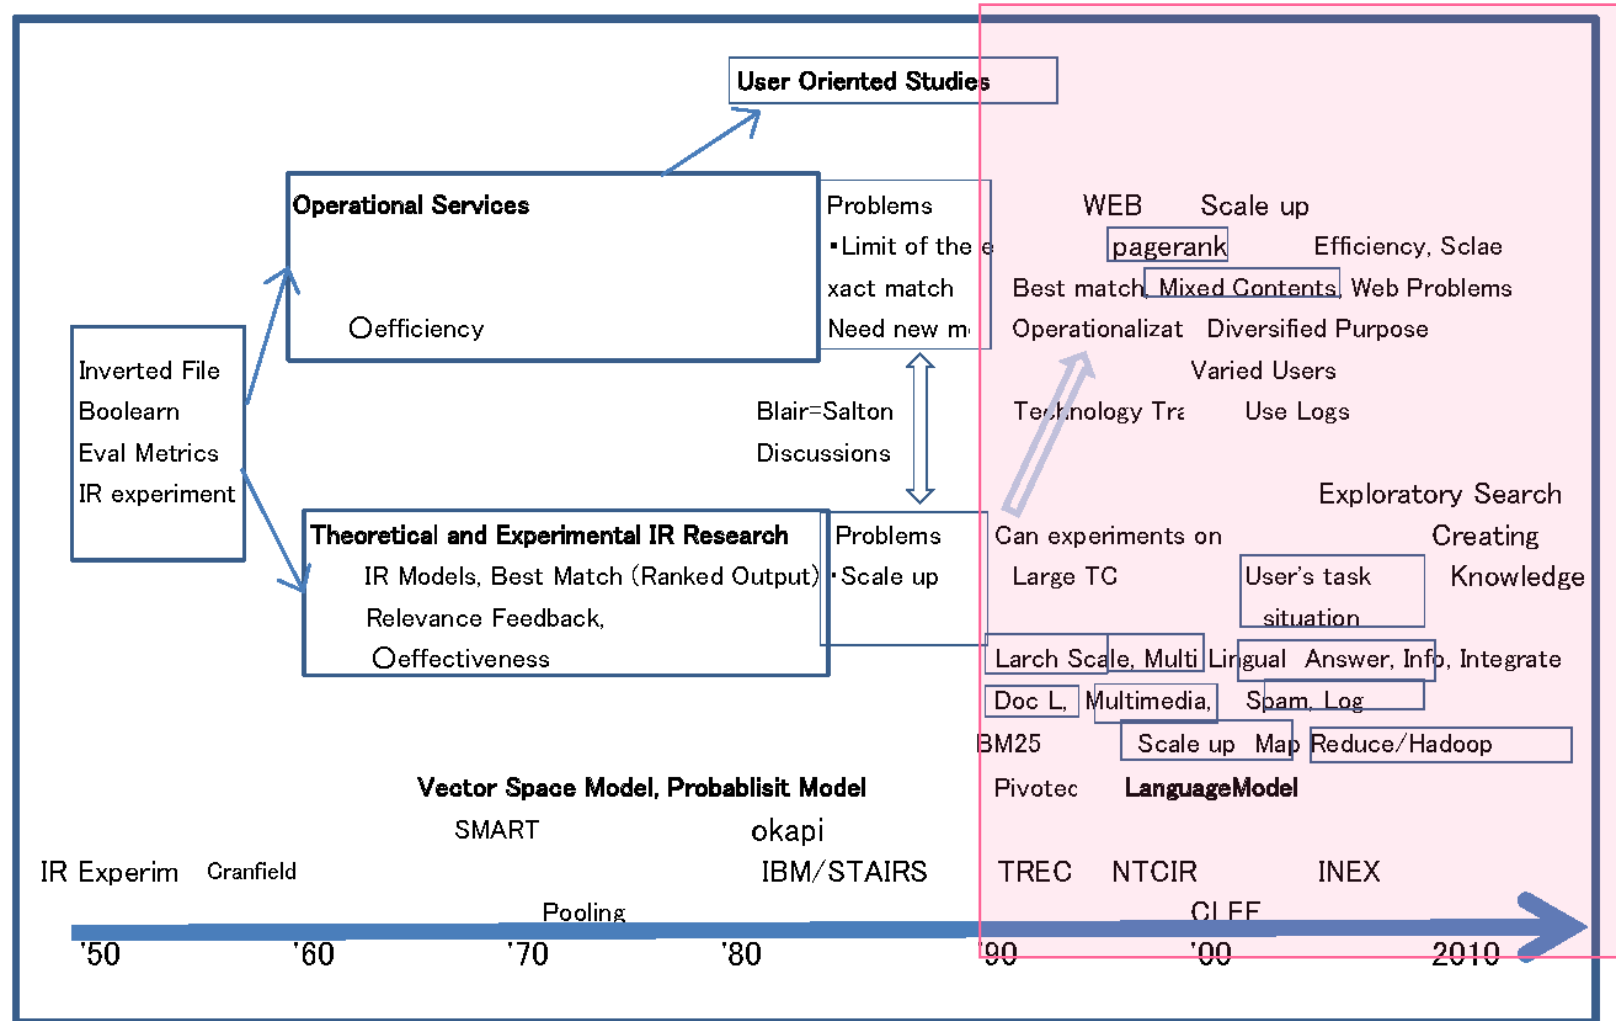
User Oriented Studies

Operational Services

Oefficiency

Problems
・Limit of the exact match
Need new m

WEB Scale up
pagerank Efficiency, Sclae
Best match Mixed Contents Web Problems
Operationalizat Diversified Purpose
Varied Users
Technology Tra Use Logs

Inverted File
Boolearn
Eval Metrics
IR experiment

Blair=Salton
Discussions

Exploratory Search
Creating
Knowledge

Theoretical and Experimental IR Research
IR Models, Best Match (Ranked Output)
Relevance Feedback,
Oeffectiveness

Problems
・Scale up

Can experiments on
Large TC

User's task
situation

Larch Scale, Multi Lingual Answer, Info, Integrate
Doc L, Multimedia, Spam, Log
BM25 Scale up Map Reduce/Hadoop
Pivotec LanguageModel

Vector Space Model, Probablisit Model
SMART okapi
IR Experim Cranfield IBM/STAIRS TREC NTCIR INEX
Pooling CLEF
'50 '60 '70 '80 '90 '00 2010